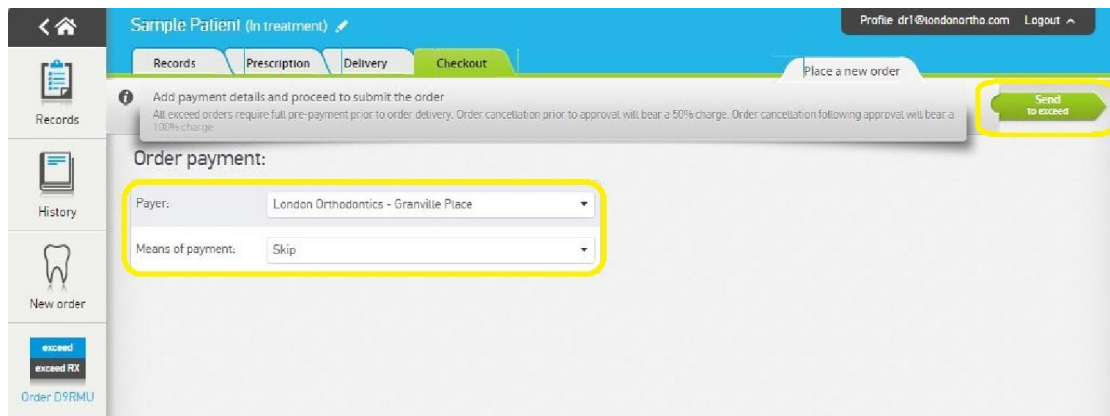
Sample Patient (In treatment)

Profile dr1@londonortho.com Logout

Records

History

New order

exceed

exceed RX

Order D9RMU

Records | Prescription | Delivery | Checkout

Place a new order

Add payment details and proceed to submit the order

All exceed orders require full pre-payment prior to order delivery. Order cancellation prior to approval will bear a 50% charge. Order cancellation following approval will bear a 100% charge.

Send to exceed

Order payment:

Payer: London Orthodontics - Granville Place

Means of payment: Skip